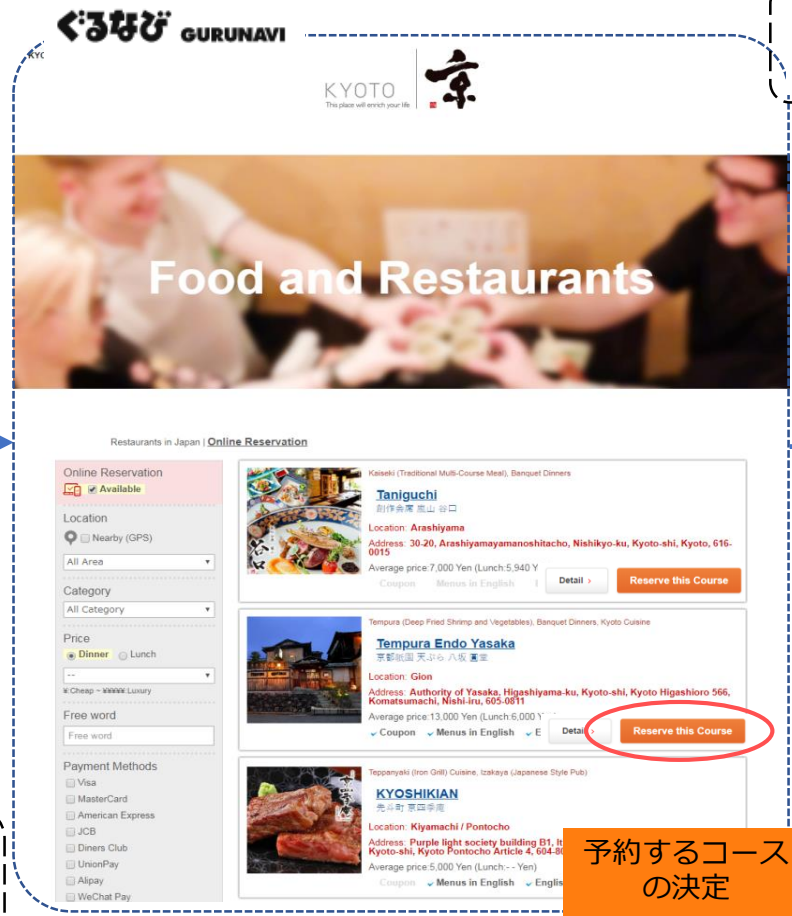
ぐるなび GURUNAVI

KYOTO
This place will enrich your life
京

Food and Restaurants

Restaurants in Japan | Online Reservation

Online Reservation
Available

Location
Nearby (GPS)
All Area

Category
All Category

Price
Dinner Lunch
--
¥:Cheap ~ ¥¥¥¥¥:Luxury

Free word
Free word

Payment Methods
Visa
MasterCard
American Express
JCB
Diners Club
UnionPay
Alipay
WeChat Pay

Kaiseki (Traditional Multi-Course Meal), Banquet Dinners
Taniguchi
創作会席 嵐山 谷口
Location: Arashiyama
Address: 30-20, Arashiyamayamanoshitacho, Nishikyo-ku, Kyoto-shi, Kyoto, 616-0015
Average price:7,000 Yen (Lunch:5,940 Y
Coupon Menus in English
Detail
Reserve this Course

Tempura (Deep Fried Shrimp and Vegetables), Banquet Dinners, Kyoto Cuisine
Tempura Endo Yasaka
京都祇園 天ぷら 八坂 圓堂
Location: Gion
Address: Authority of Yasaka, Higashiyama-ku, Kyoto-shi, Kyoto Higashioro 566, Komatsumachi, Nishi-iru, 605-0811
Average price:13,000 Yen (Lunch:6,000 Y
Coupon Menus in English E
Detail
Reserve this Course

Teppanyaki (Iron Grill) Cuisine, Izakaya (Japanese Style Pub)
KYOSHIKIAN
先斗町 京四季庵
Location: Kiyamachi / Pontocho
Address: Purple light society building B1, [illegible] Kyoto-shi, Kyoto Pontocho Article 4, 604-80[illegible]
Average price:5,000 Yen (Lunch: - Yen)
Coupon Menus in English Englis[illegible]

予約するコースの決定